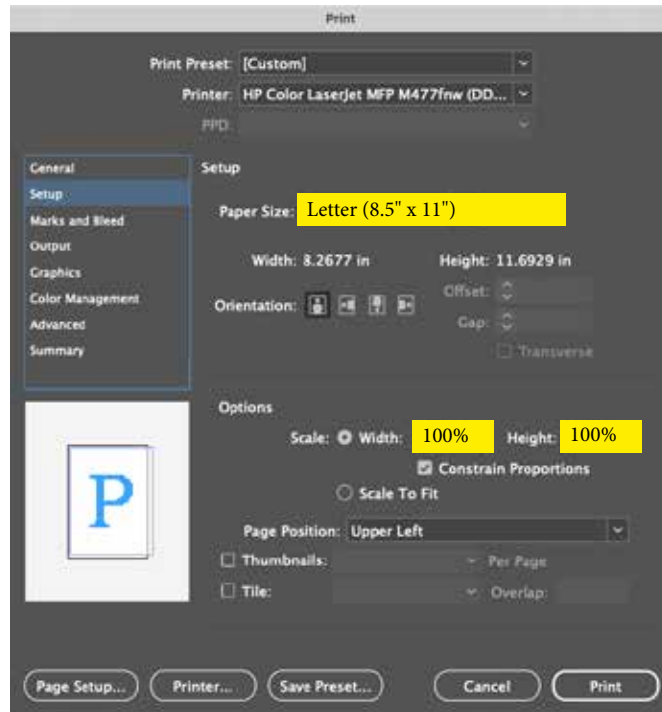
Print

Print Preset: [Custom]

Printer: HP Color LaserJet MFP M477fnw (DD...

PPD:

General
Setup
Marks and Bleed
Output
Graphics
Color Management
Advanced
Summary

Setup

Paper Size: Letter (8.5" x 11")

Width: 8.2677 in

Height: 11.6929 in

Orientation:

Offset:

Gap:

Transverse

P

Options

Scale: Width: 100%

Height: 100%

Constrain Proportions

Scale To Fit

Page Position: Upper Left

Thumbnails:

Per Page

Tile:

Overlap:

Page Setup...

Printer...

Save Preset...

Cancel

Print